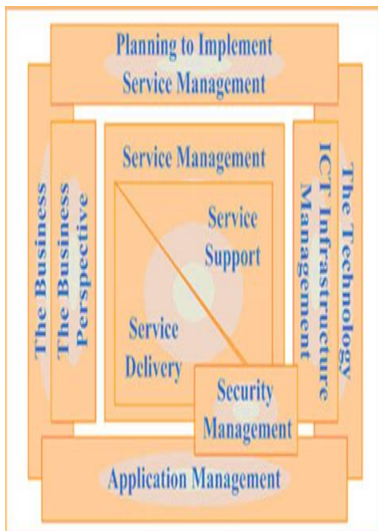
Planning to Implement Service Management

The Business

The Business Perspective

Service Management

Service Support

Service Delivery

ICT Infrastructure Management

The Technology

Security Management

Application Management